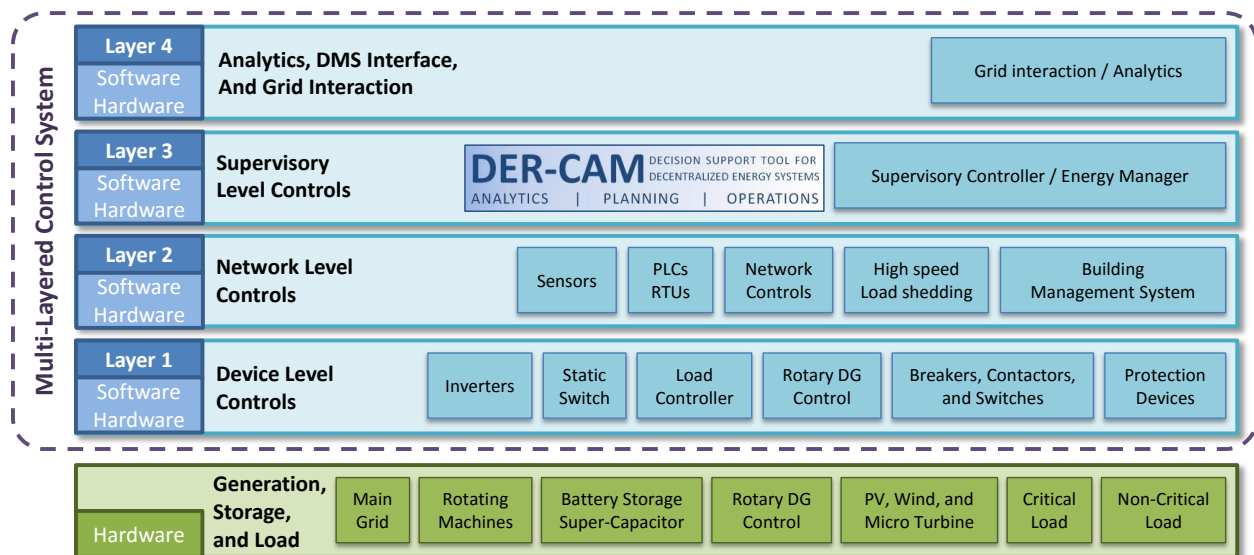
Multi-Layered Control System

Layer 4
Software
Hardware
Analytics, DMS Interface, And Grid Interaction
Grid interaction / Analytics

Layer 3
Software
Hardware
Supervisory Level Controls
DER-CAM DECISION SUPPORT TOOL FOR DECENTRALIZED ENERGY SYSTEMS
ANALYTICS | PLANNING | OPERATIONS
Supervisory Controller / Energy Manager

Layer 2
Software
Hardware
Network Level Controls
Sensors
PLCs RTUs
Network Controls
High speed Load shedding
Building Management System

Layer 1
Software
Hardware
Device Level Controls
Inverters
Static Switch
Load Controller
Rotary DG Control
Breakers, Contactors, and Switches
Protection Devices

Hardware
Generation, Storage, and Load
Main Grid
Rotating Machines
Battery Storage Super-Capacitor
Rotary DG Control
PV, Wind, and Micro Turbine
Critical Load
Non-Critical Load